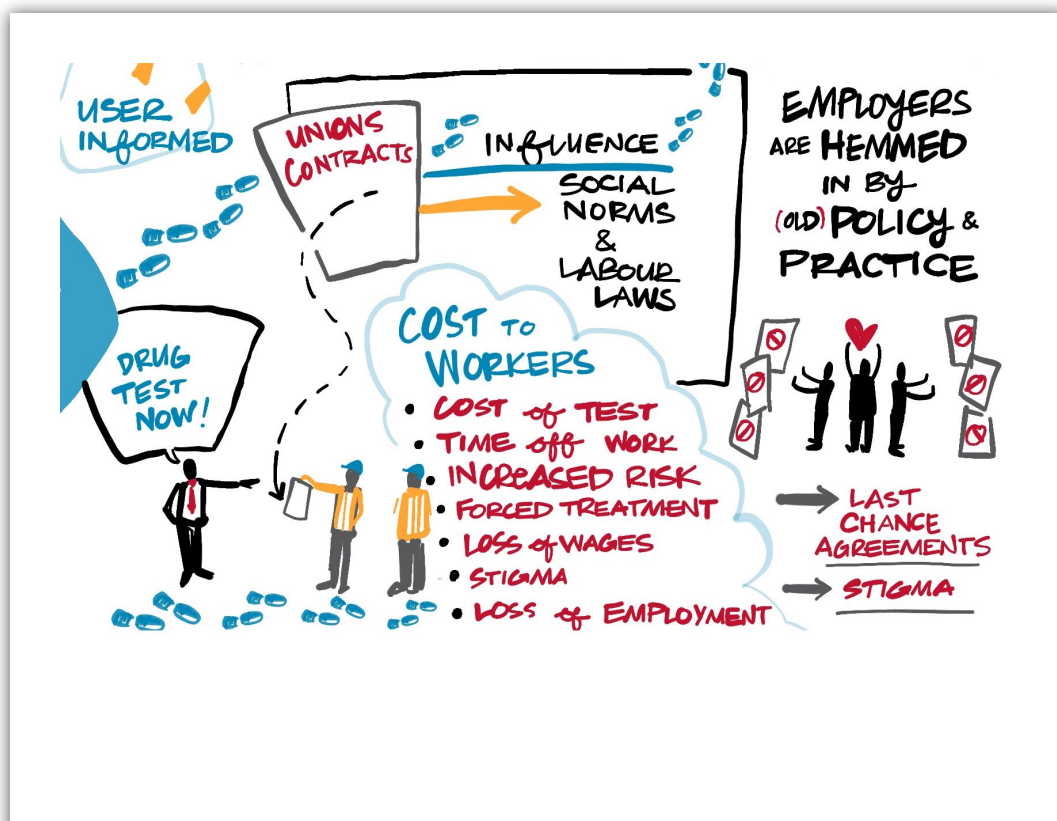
USER INFORMED

UNIONS CONTRACTS

INFLUENCE

SOCIAL NORMS & LABOUR LAWS

EMPLOYERS ARE HEMMED IN BY (OLD) POLICY & PRACTICE

DRUG TEST NOW!

COST TO WORKERS
• COST of TEST
• TIME off WORK
• INCREASED RISK
• FORCED TREATMENT
• LOSS of WAGES
• STIGMA
• LOSS of EMPLOYMENT

LAST CHANCE AGREEMENTS

STIGMA